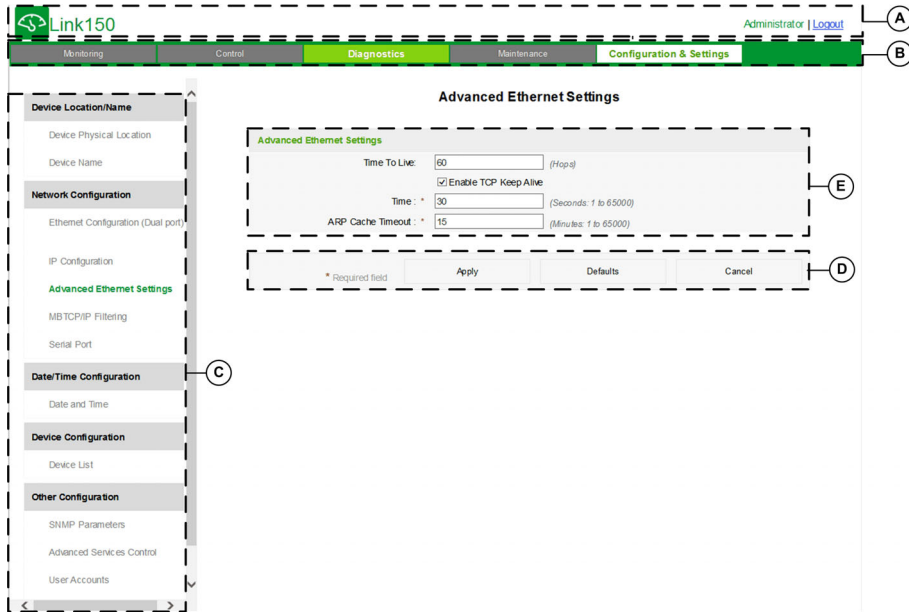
Link150

Administrator | Logout

A

Monitoring | Control | Diagnostics | Maintenance | Configuration & Settings

B

Device Location/Name

Device Physical Location

Device Name

Network Configuration

Ethernet Configuration (Dual port)

IP Configuration

Advanced Ethernet Settings

MBTCP/IP Filtering

Serial Port

Date/Time Configuration

Date and Time

Device Configuration

Device List

Other Configuration

SNMP Parameters

Advanced Services Control

User Accounts

C

Advanced Ethernet Settings

Advanced Ethernet Settings

Time To Live: 60 (Hops)

Enable TCP Keep Alive

Time : * 30 (Seconds: 1 to 65000)

ARP Cache Timeout : * 15 (Minutes: 1 to 65000)

E

* Required field

Apply

Defaults

Cancel

D